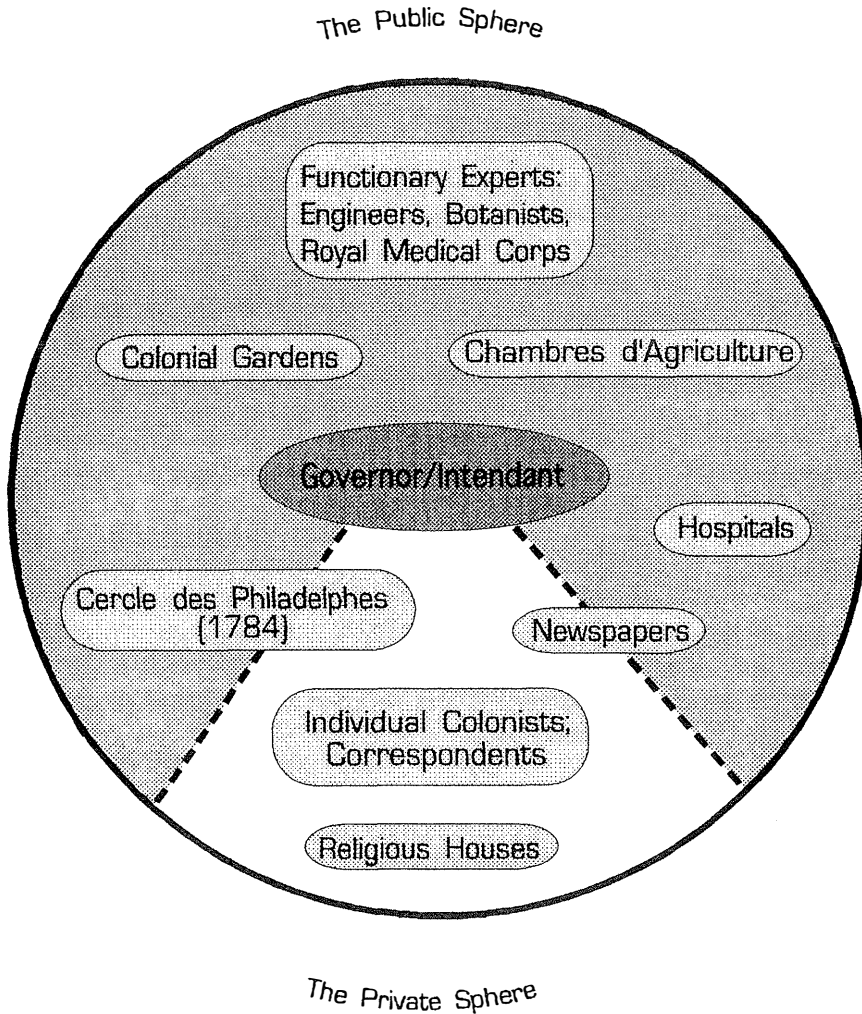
The Public Sphere

Functionary Experts: Engineers, Botanists, Royal Medical Corps

Colonial Gardens

Chambres d'Agriculture

Governor/Intendant

Hospitals

Cercle des Philadelphes (1784)

Newspapers

Individual Colonists; Correspondents

Religious Houses

The Private Sphere